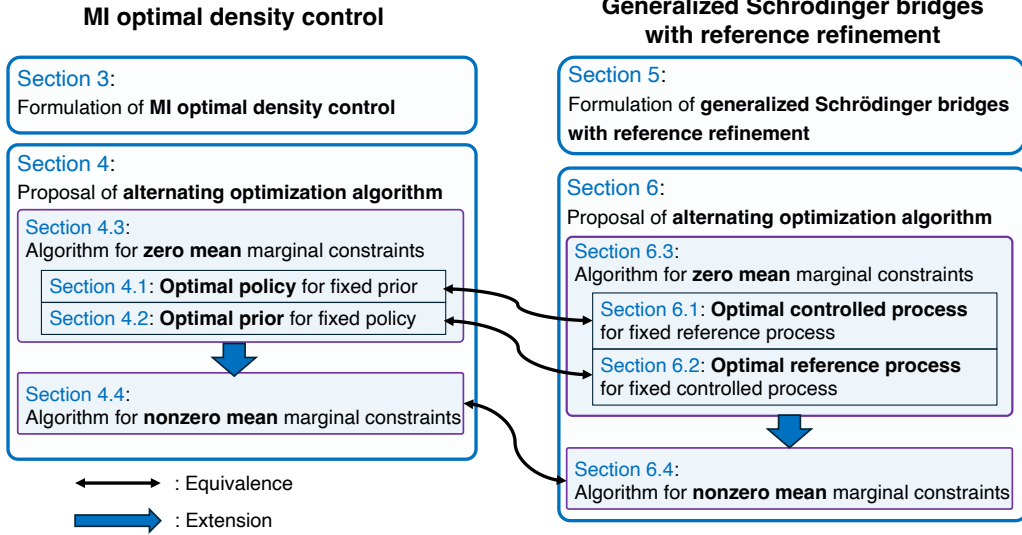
**MI optimal density control**

Section 3:
Formulation of **MI optimal density control**

Section 4:
Proposal of **alternating optimization algorithm**

Section 4.3:
Algorithm for **zero mean** marginal constraints

Section 4.1: **Optimal policy** for fixed prior

Section 4.2: **Optimal prior** for fixed policy

Section 4.4:
Algorithm for **nonzero mean** marginal constraints

: Equivalence

: Extension

**Generalized Schrödinger bridges with reference refinement**

Section 5:
Formulation of **generalized Schrödinger bridges with reference refinement**

Section 6:
Proposal of **alternating optimization algorithm**

Section 6.3:
Algorithm for **zero mean** marginal constraints

Section 6.1: **Optimal controlled process** for fixed reference process

Section 6.2: **Optimal reference process** for fixed controlled process

Section 6.4:
Algorithm for **nonzero mean** marginal constraints